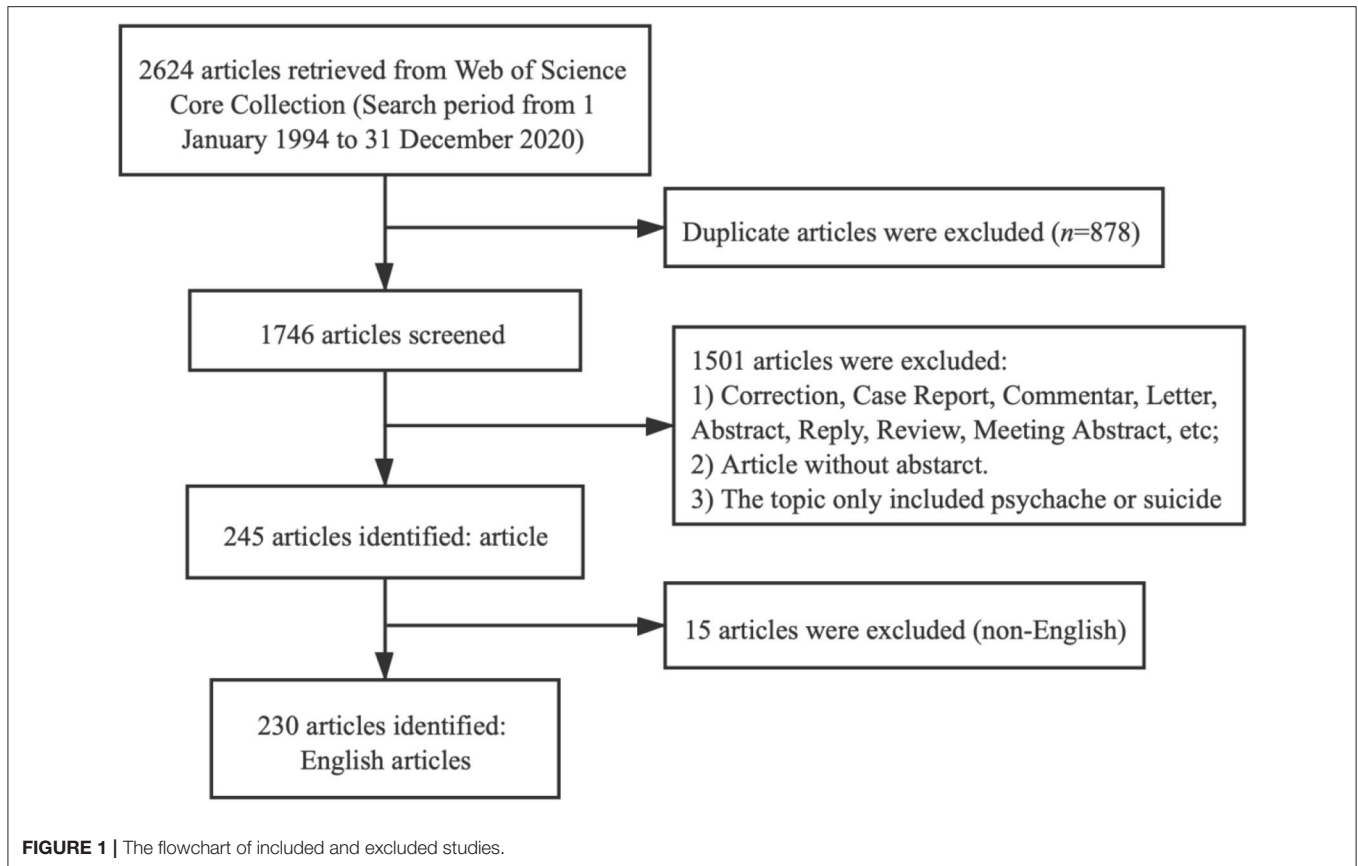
2624 articles retrieved from Web of Science Core Collection (Search period from 1 January 1994 to 31 December 2020)

Duplicate articles were excluded ($n$=878)

1746 articles screened

1501 articles were excluded:
1) Correction, Case Report, Commentar, Letter, Abstract, Reply, Review, Meeting Abstract, etc;
2) Article without abstarct.
3) The topic only included psychache or suicide

245 articles identified: article

15 articles were excluded (non-English)

230 articles identified: English articles

FIGURE 1 | The flowchart of included and excluded studies.